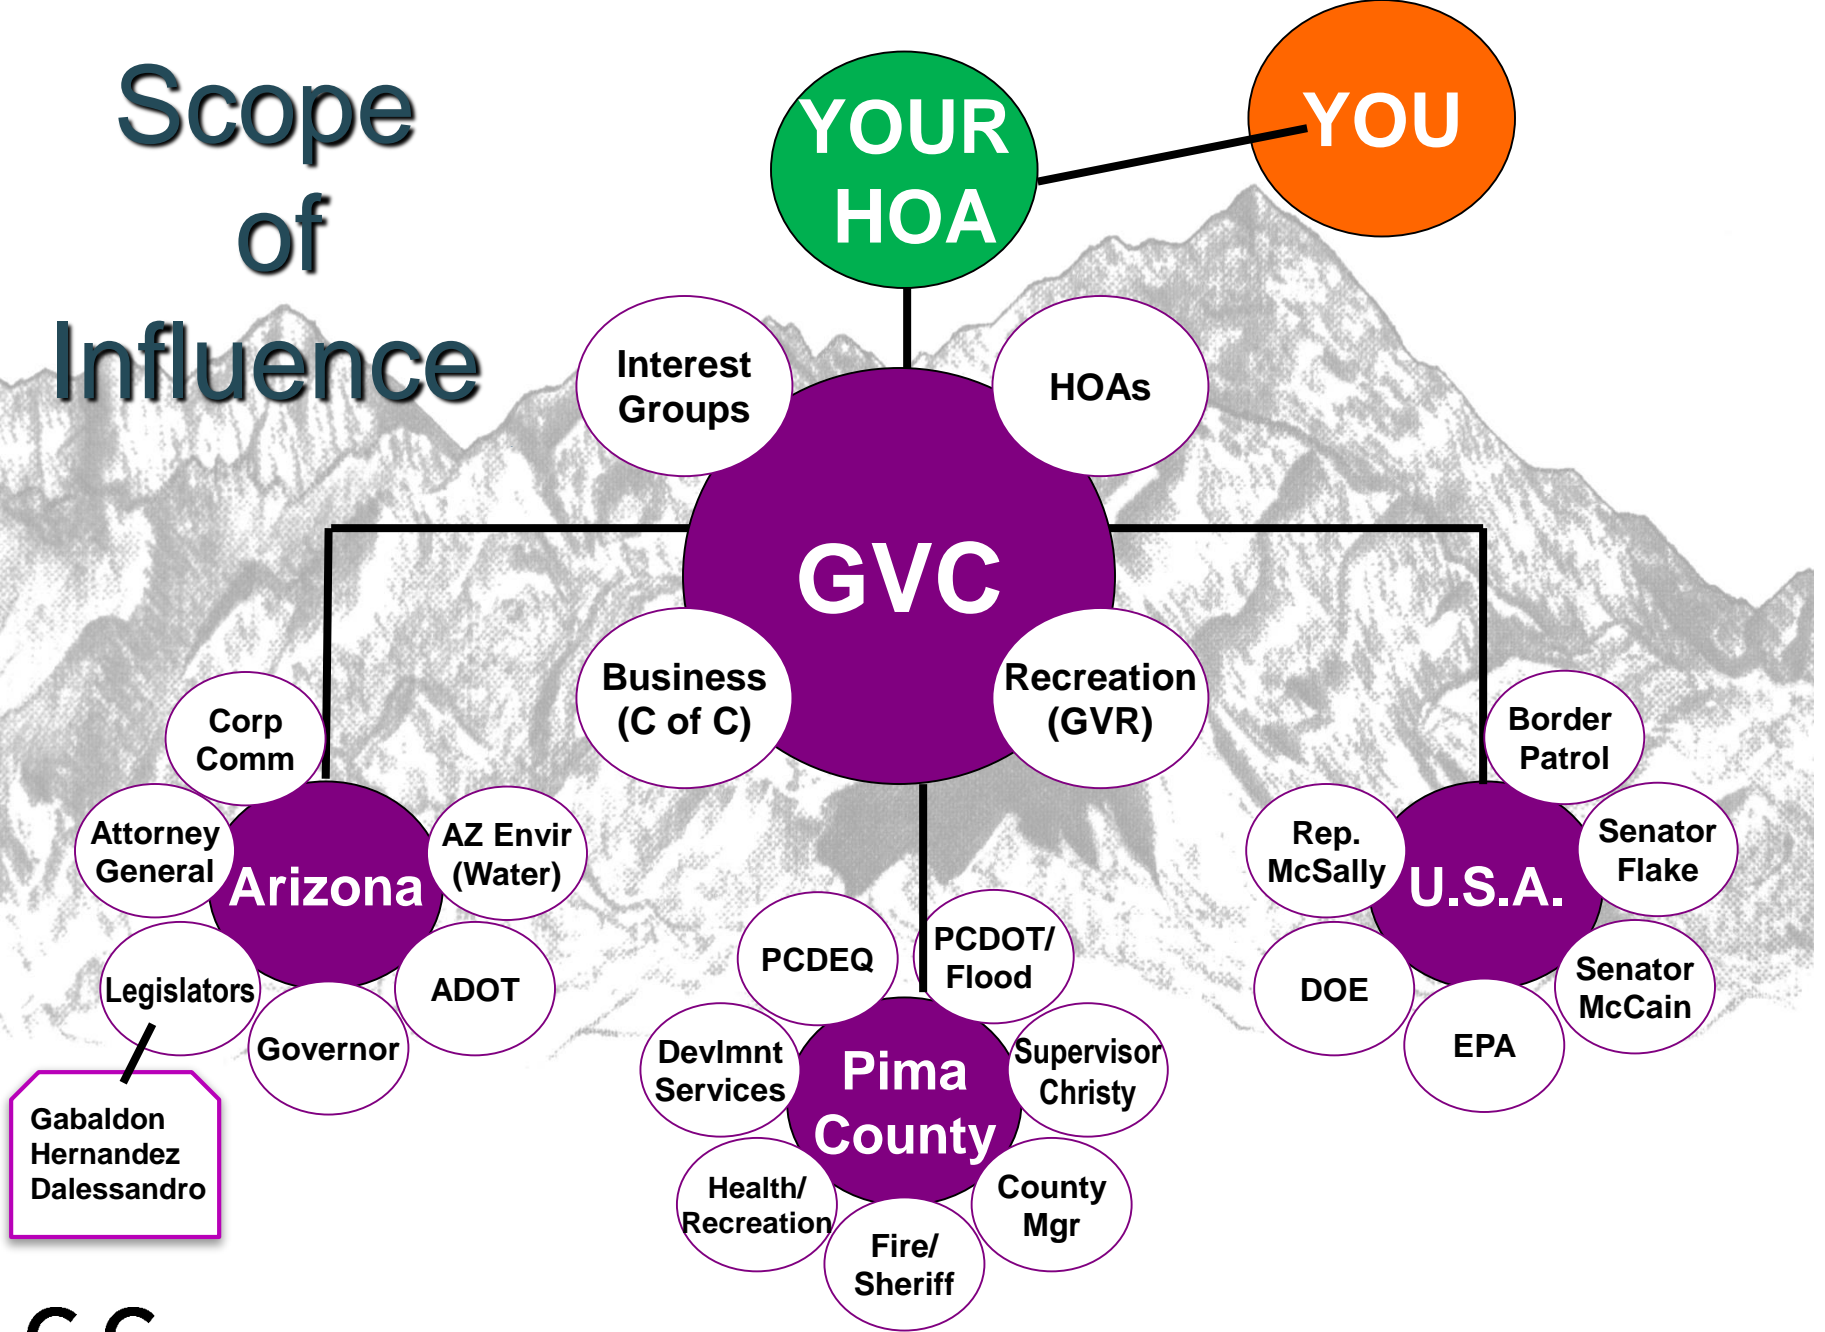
Scope of Influence

YOUR HOA

YOU

Interest Groups

HOAs

GVC

Business (C of C)

Recreation (GVR)

Corp Comm

Attorney General

Arizona

AZ Envir (Water)

Legislators

ADOT

Governor

Gabaldon
Hernandez
Dalessandro

PCDEQ

PCDOT/ Flood

Devlmnt Services

Pima County

Supervisor Christy

Health/ Recreation

County Mgr

Fire/ Sheriff

Border Patrol

Rep. McSally

U.S.A.

Senator Flake

DOE

Senator McCain

EPA

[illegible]